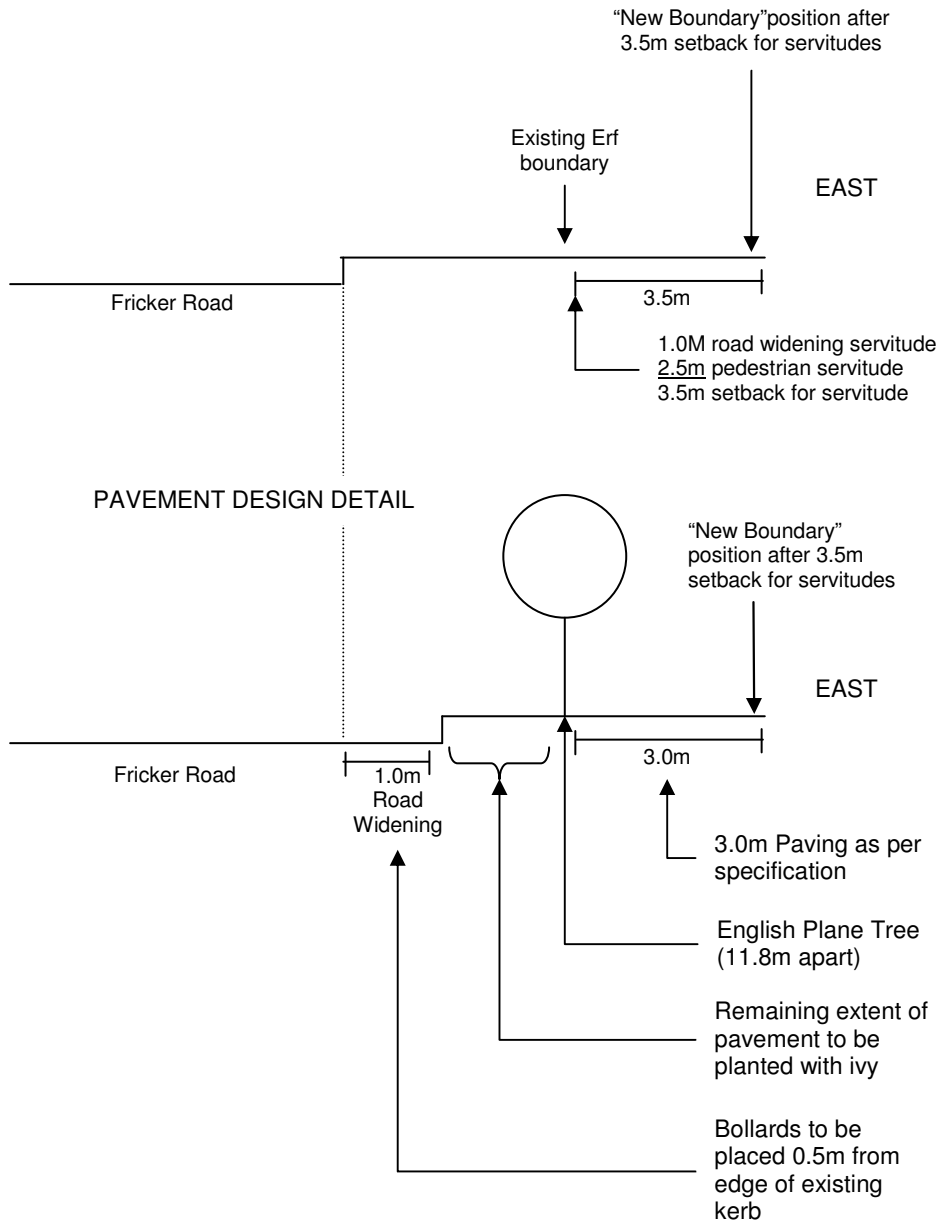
“New Boundary”position after 3.5m setback for servitudes

Existing Erf boundary

EAST

Fricker Road

3.5m

1.0M road widening servitude
2.5m pedestrian servitude
3.5m setback for servitude

PAVEMENT DESIGN DETAIL

“New Boundary” position after 3.5m setback for servitudes

EAST

Fricker Road

1.0m Road Widening

3.0m

3.0m Paving as per specification

English Plane Tree (11.8m apart)

Remaining extent of pavement to be planted with ivy

Bollards to be placed 0.5m from edge of existing kerb